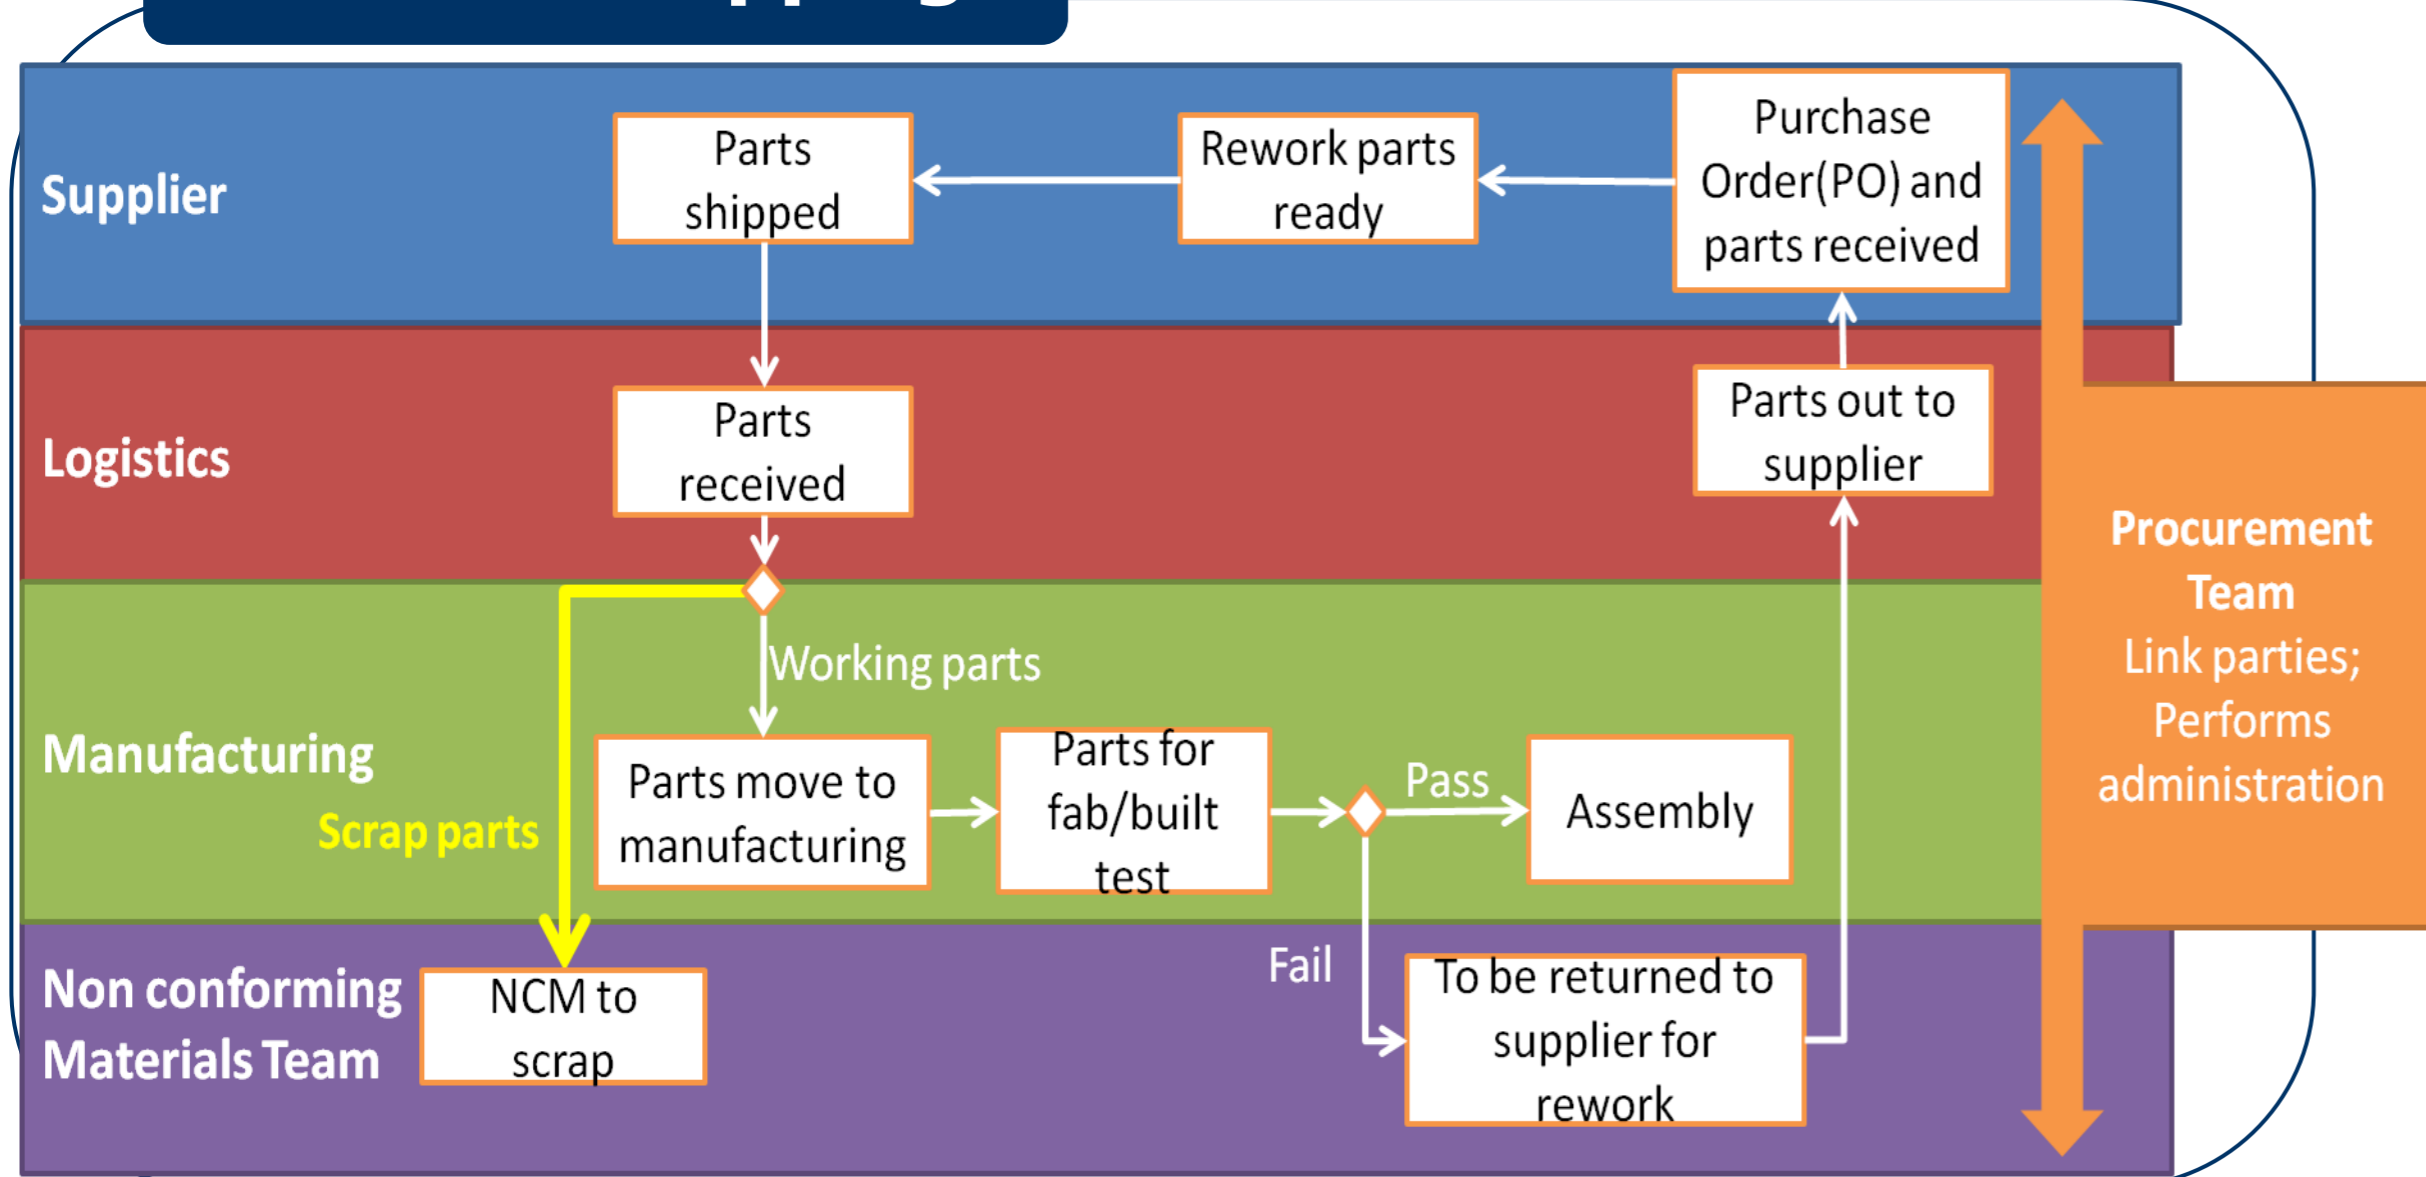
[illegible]

Supplier

Parts shipped

Rework parts ready

Purchase Order(PO) and parts received

Logistics

Parts received

Parts out to supplier

Manufacturing

Working parts

Scrap parts

Parts move to manufacturing

Parts for fab/built test

Pass

Assembly

Non conforming Materials Team

NCM to scrap

Fail

To be returned to supplier for rework

Procurement Team
Link parties; Performs administration